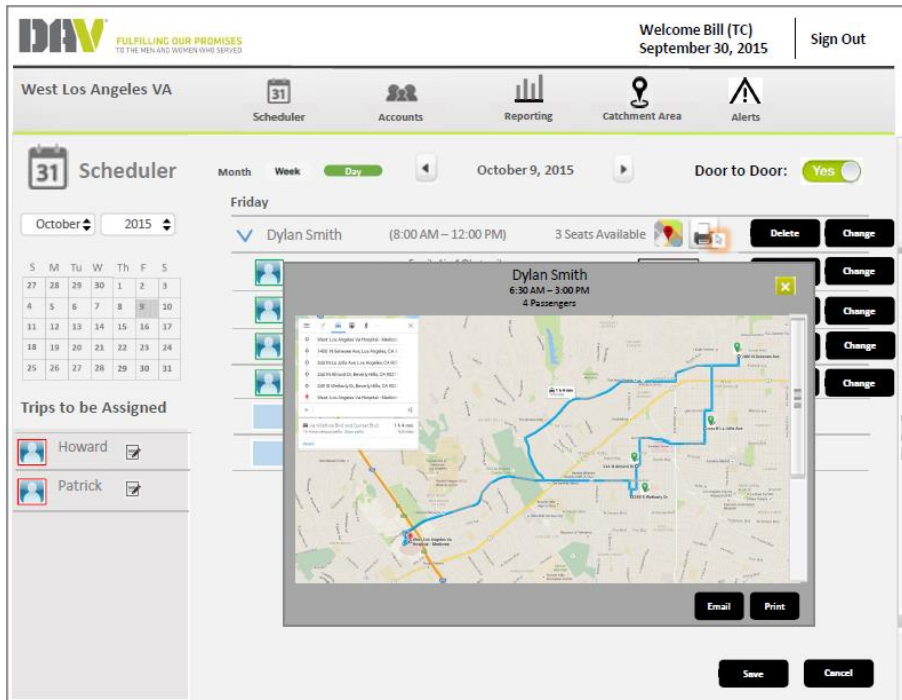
DAV FULFILLING OUR PROMISES TO THE MEN AND WOMEN WHO SERVED

Welcome Bill (TC)
September 30, 2015

Sign Out

West Los Angeles VA

31 Scheduler

Accounts

Reporting

Catchment Area

Alerts

31 Scheduler

Month Week Day

October 9, 2015

Door to Door: Yes

Friday

October 2015

| S | M | Tu | W | Th | F | S |
|---|---|---|---|---|---|---|
| 27 | 28 | 29 | 30 | 1 | 2 | 3 |
| 4 | 5 | 6 | 7 | 8 | 9 | 10 |
| 11 | 12 | 13 | 14 | 15 | 16 | 17 |
| 18 | 19 | 20 | 21 | 22 | 23 | 24 |
| 25 | 26 | 27 | 28 | 29 | 30 | 31 |

Trips to be Assigned

Howard

Patrick

Dylan Smith (8:00 AM – 12:00 PM) 3 Seats Available

Delete Change

Change

Change

Change

Change

Dylan Smith
6:30 AM – 3:00 PM
4 Passengers

West Los Angeles Va Hospital - Medical
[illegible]
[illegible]
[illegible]
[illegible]
West Los Angeles Va Hospital - Medical

Email Print

Save Cancel